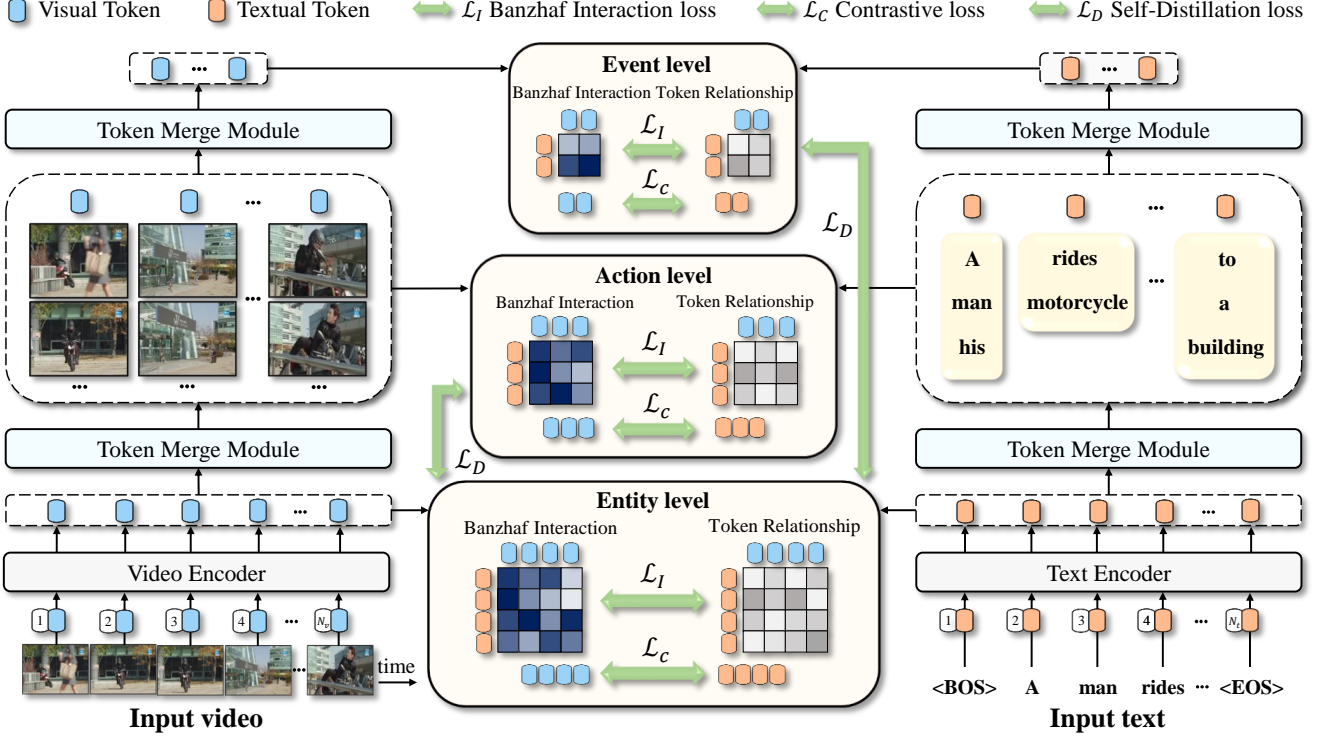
Visual Token Textual Token $\mathcal{L}_I$ Banzhaf Interaction loss $\mathcal{L}_C$ Contrastive loss $\mathcal{L}_D$ Self-Distillation loss

Event level
Banzhaf Interaction Token Relationship
$\mathcal{L}_I$
$\mathcal{L}_c$

Token Merge Module
Token Merge Module

$\mathcal{L}_D$

Action level
Banzhaf Interaction
Token Relationship
$\mathcal{L}_I$
$\mathcal{L}_c$

A man his
rides motorcycle
to a building

Token Merge Module
Token Merge Module

$\mathcal{L}_D$

Entity level
Banzhaf Interaction
Token Relationship
$\mathcal{L}_I$
$\mathcal{L}_c$

Video Encoder
Text Encoder

1 2 3 4 ... $N_v$
1 2 3 4 ... $N_t$

time

<BOS> A man rides ... <EOS>

Input video
Input text